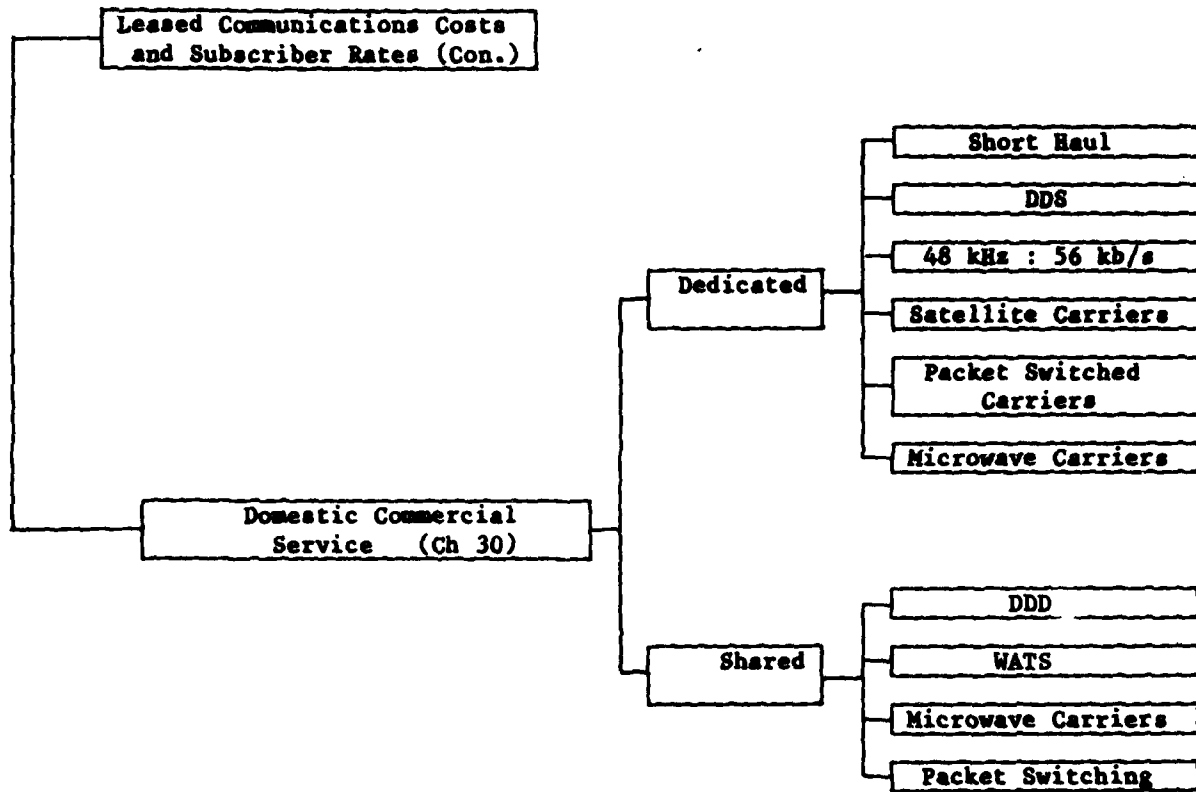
Leased Communications Costs and Subscriber Rates (Con.)

Domestic Commercial Service (Ch 30)

Dedicated

Short Haul

DDS

48 kHz : 56 kb/s

Satellite Carriers

Packet Switched Carriers

Microwave Carriers

Shared

DDD

WATS

Microwave Carriers

Packet Switching